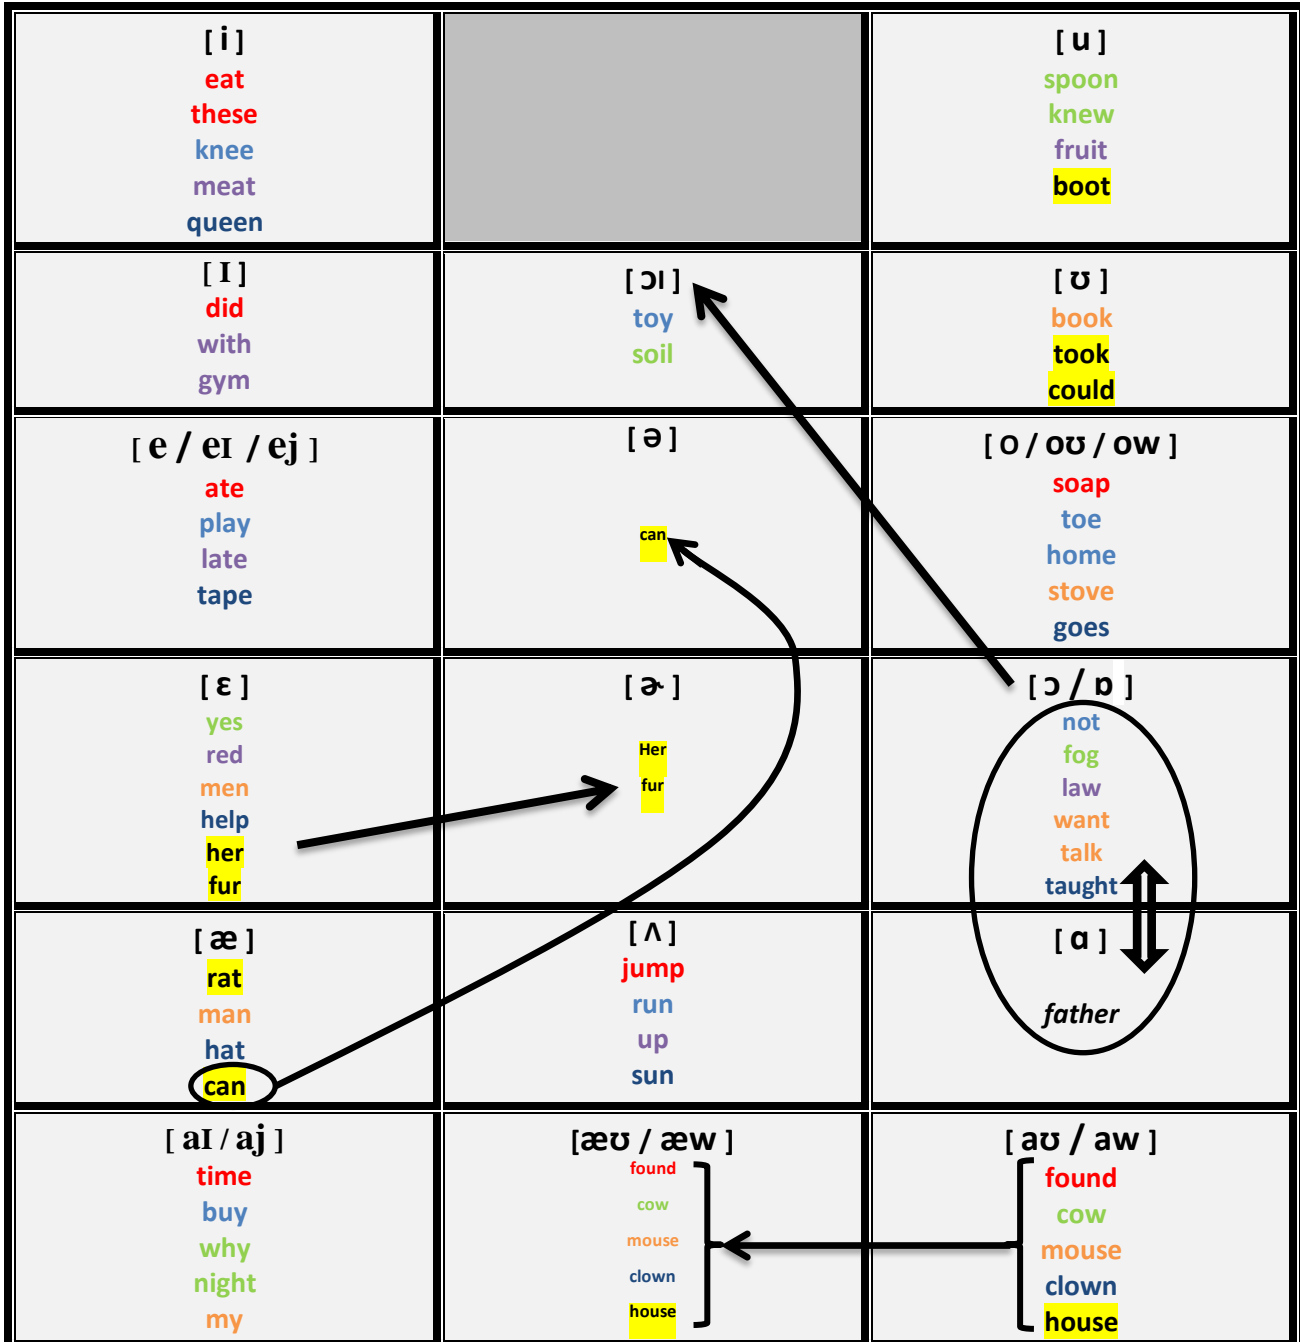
| [ i ] eat these knee meat queen | | [ u ] spoon knew fruit boot |
|---|---|---|
| [ ɪ ] did with gym | [ ɔɪ ] toy soil | [ ʊ ] book took could |
| [ e / eɪ / ej ] ate play late tape | [ ə ] can | [ o / oʊ / ow ] soap toe home stove goes |
| [ ɛ ] yes red men help her fur | [ ɚ ] Her fur | [ ɔ / ɒ ] not fog law want talk taught |
| [ æ ] rat man hat can | [ ʌ ] jump run up sun | [ ɑ ] father |
| [ aɪ / aj ] time buy why night my | [æʊ / æw ] found cow mouse clown house | [ aʊ / aw ] found cow mouse clown house |